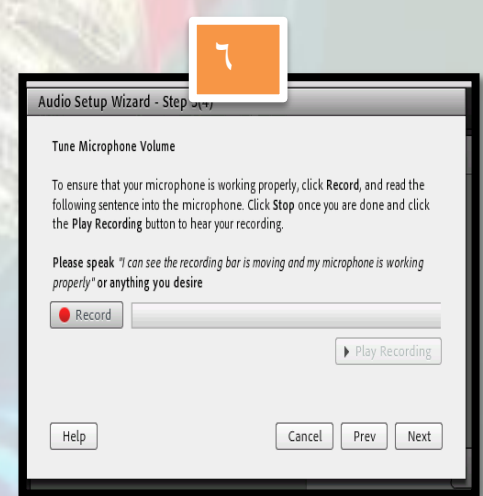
٦

Audio Setup Wizard - Step 3(4)

Tune Microphone Volume

To ensure that your microphone is working properly, click Record, and read the following sentence into the microphone. Click Stop once you are done and click the Play Recording button to hear your recording.

Please speak "I can see the recording bar is moving and my microphone is working properly" or anything you desire

Record

Play Recording

Help

Cancel

Prev

Next